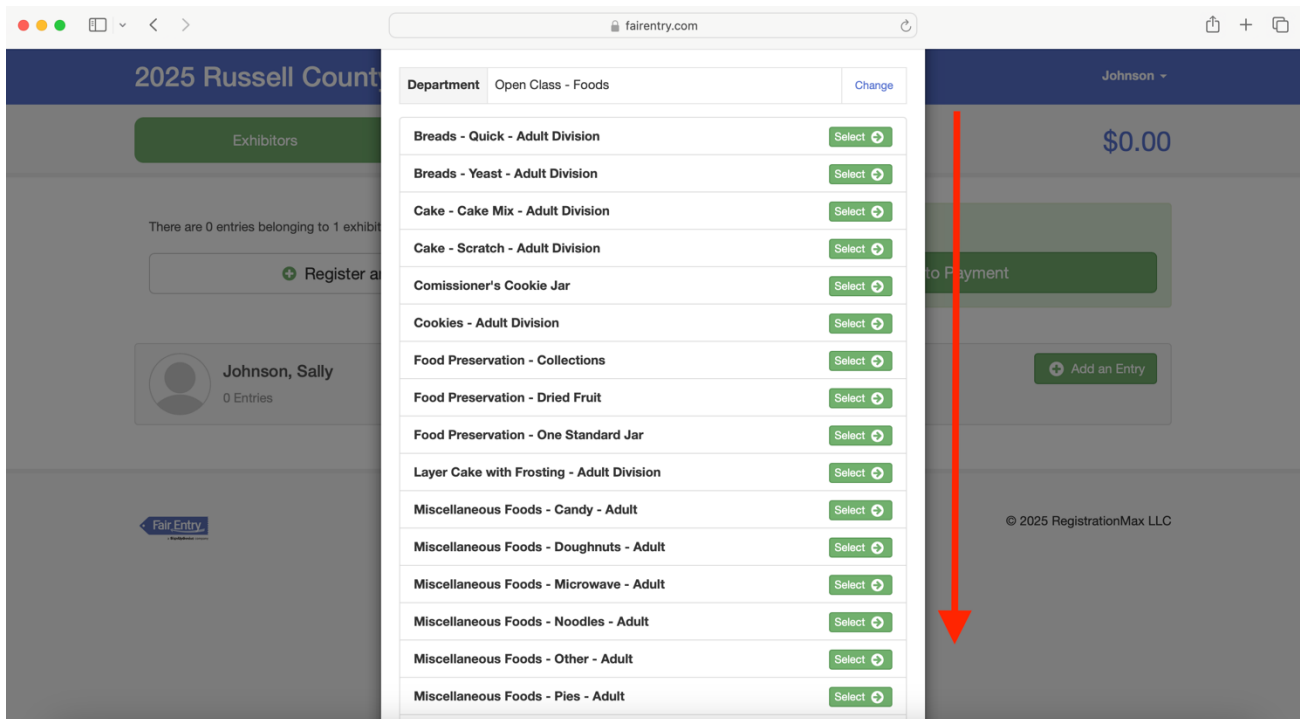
fairentry.com

2025 Russell County

Johnson

Exhibitors

$0.00

There are 0 entries belonging to 1 exhibit

Register a

to Payment

Johnson, Sally
0 Entries

Add an Entry

Fair Entry

© 2025 RegistrationMax LLC

| Department | Open Class - Foods | Change |
|---|---|---|

Breads - Quick - Adult Division Select
Breads - Yeast - Adult Division Select
Cake - Cake Mix - Adult Division Select
Cake - Scratch - Adult Division Select
Comissioner's Cookie Jar Select
Cookies - Adult Division Select
Food Preservation - Collections Select
Food Preservation - Dried Fruit Select
Food Preservation - One Standard Jar Select
Layer Cake with Frosting - Adult Division Select
Miscellaneous Foods - Candy - Adult Select
Miscellaneous Foods - Doughnuts - Adult Select
Miscellaneous Foods - Microwave - Adult Select
Miscellaneous Foods - Noodles - Adult Select
Miscellaneous Foods - Other - Adult Select
Miscellaneous Foods - Pies - Adult Select